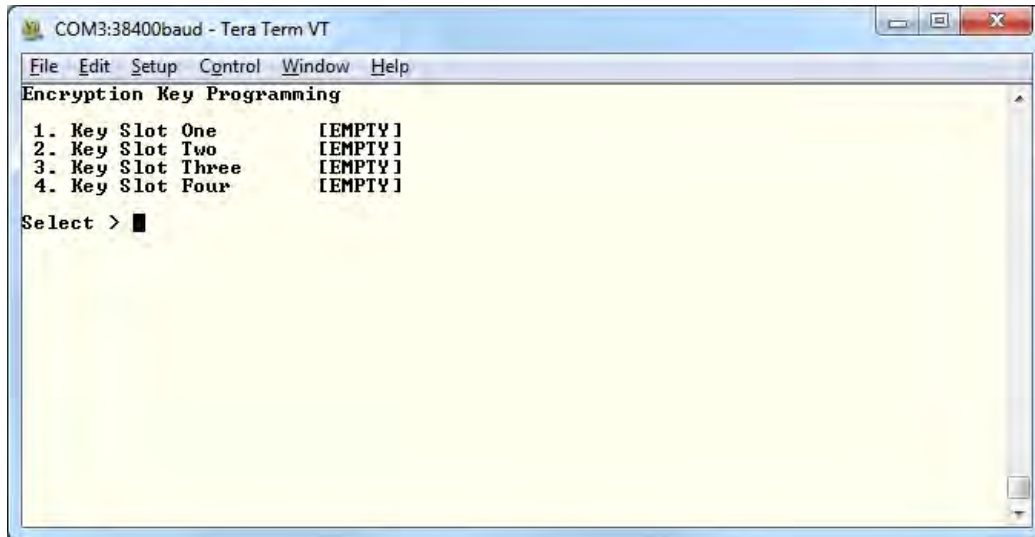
COM3:38400baud - Tera Term VT

File Edit Setup Control Window Help

Encryption Key Programming

1. Key Slot One [EMPTY]
2. Key Slot Two [EMPTY]
3. Key Slot Three [EMPTY]
4. Key Slot Four [EMPTY]

Select >